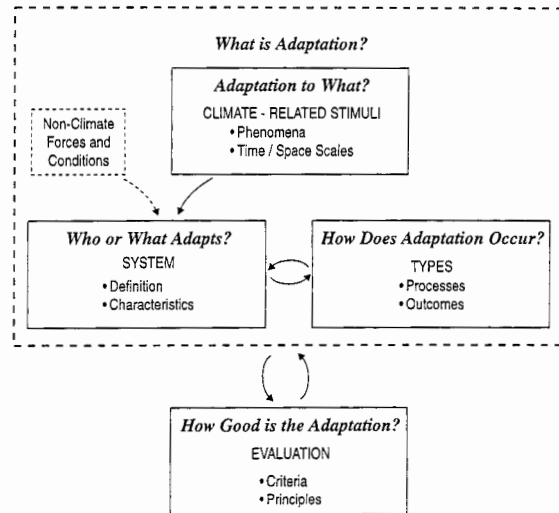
What is Adaptation?

Adaptation to What?
CLIMATE - RELATED STIMULI
• Phenomena
• Time / Space Scales

Non-Climate Forces and Conditions

Who or What Adapts?
SYSTEM
• Definition
• Characteristics

How Does Adaptation Occur?
TYPES
• Processes
• Outcomes

How Good is the Adaptation?
EVALUATION
• Criteria
• Principles